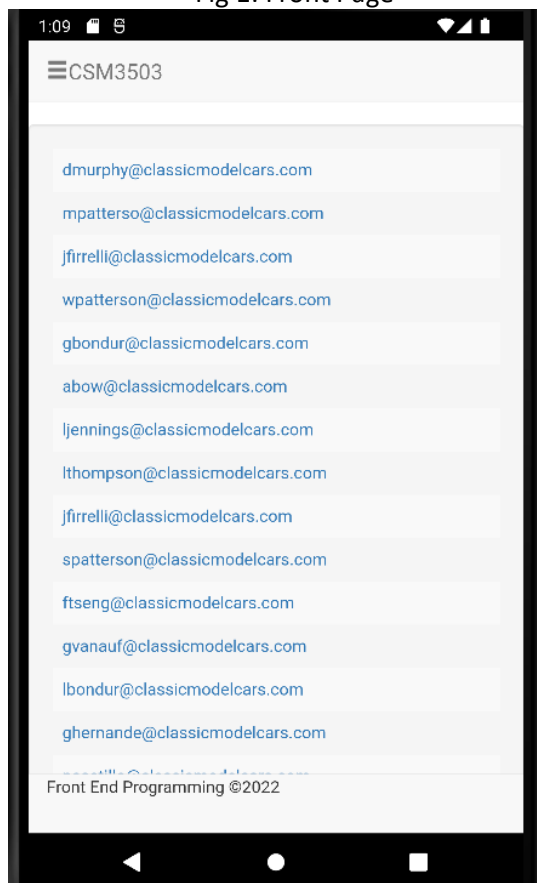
Fig 1. Front Page

1:09

≡CSM3503

dmurphy@classicmodelcars.com

mpatterso@classicmodelcars.com

jfirrelli@classicmodelcars.com

wpatterson@classicmodelcars.com

gbondur@classicmodelcars.com

abow@classicmodelcars.com

ljennings@classicmodelcars.com

lthompson@classicmodelcars.com

jfirrelli@classicmodelcars.com

spatterson@classicmodelcars.com

ftseng@classicmodelcars.com

gvanauf@classicmodelcars.com

lbondur@classicmodelcars.com

ghernande@classicmodelcars.com

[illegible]

Front End Programming ©2022